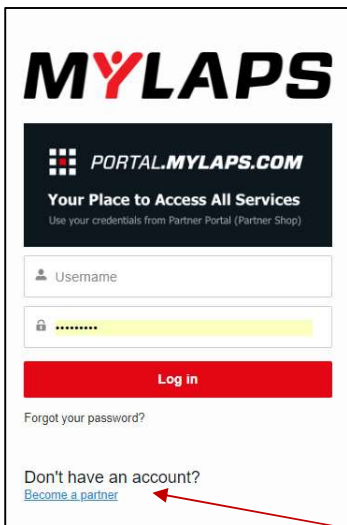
MYLAPS

PORTAL.MYLAPS.COM
Your Place to Access All Services
Use your credentials from Partner Portal (Partner Shop)

Username

••••••••••

Log in

Forgot your password?

Don't have an account?
Become a partner